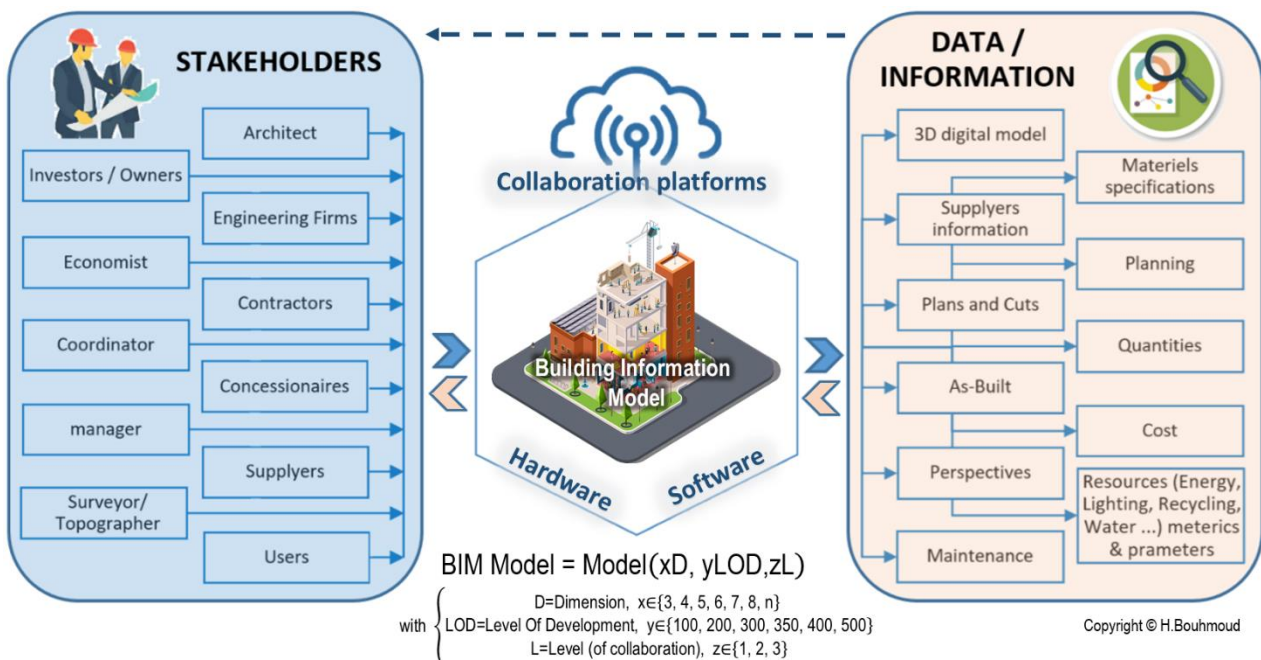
STAKEHOLDERS

Architect

Investors / Owners

Engineering Firms

Economist

Contractors

Coordinator

Concessionaires

manager

Supplyers

Surveyor/ Topographer

Users

Collaboration platforms

Building Information Model

Hardware

Software

DATA / INFORMATION

3D digital model

Materiels specifications

Supplyers information

Planning

Plans and Cuts

Quantities

As-Built

Cost

Perspectives

Resources (Energy, Lighting, Recycling, Water ...) meterics & prameters

Maintenance

BIM Model = Model(xD, yLOD,zL)

with D=Dimension, $x \in \{3, 4, 5, 6, 7, 8, n\}$
LOD=Level Of Development, $y \in \{100, 200, 300, 350, 400, 500\}$
L=Level (of collaboration), $z \in \{1, 2, 3\}$

Copyright © H.Bouhmoud